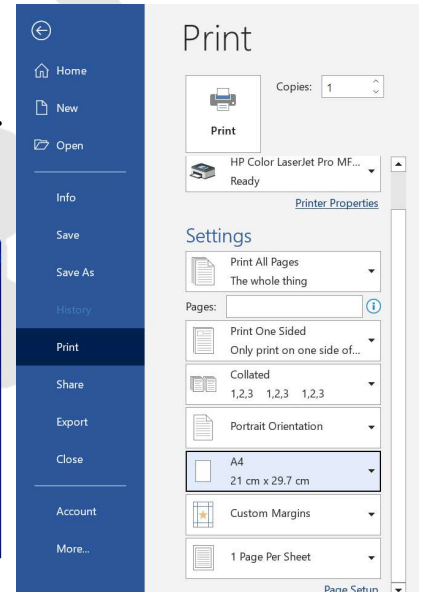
Home

New

Open

Info

Save

Save As

History

Print

Share

Export

Close

Account

More...

Print

Copies: 1

Print

HP Color LaserJet Pro MF...
Ready

Printer Properties

Settings

Print All Pages
The whole thing

Pages:

Print One Sided
Only print on one side of...

Collated
1,2,3 1,2,3 1,2,3

Portrait Orientation

A4
21 cm x 29.7 cm

Custom Margins

1 Page Per Sheet

Page Setup